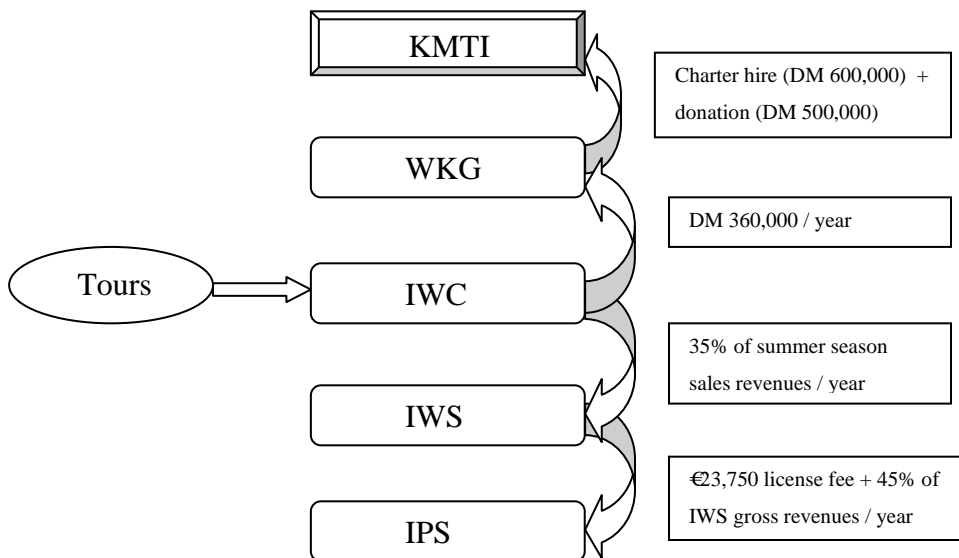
KMTI

Charter hire (DM 600,000) + donation (DM 500,000)

WKG

DM 360,000 / year

Tours

IWC

35% of summer season sales revenues / year

IWS

€23,750 license fee + 45% of IWS gross revenues / year

IPS